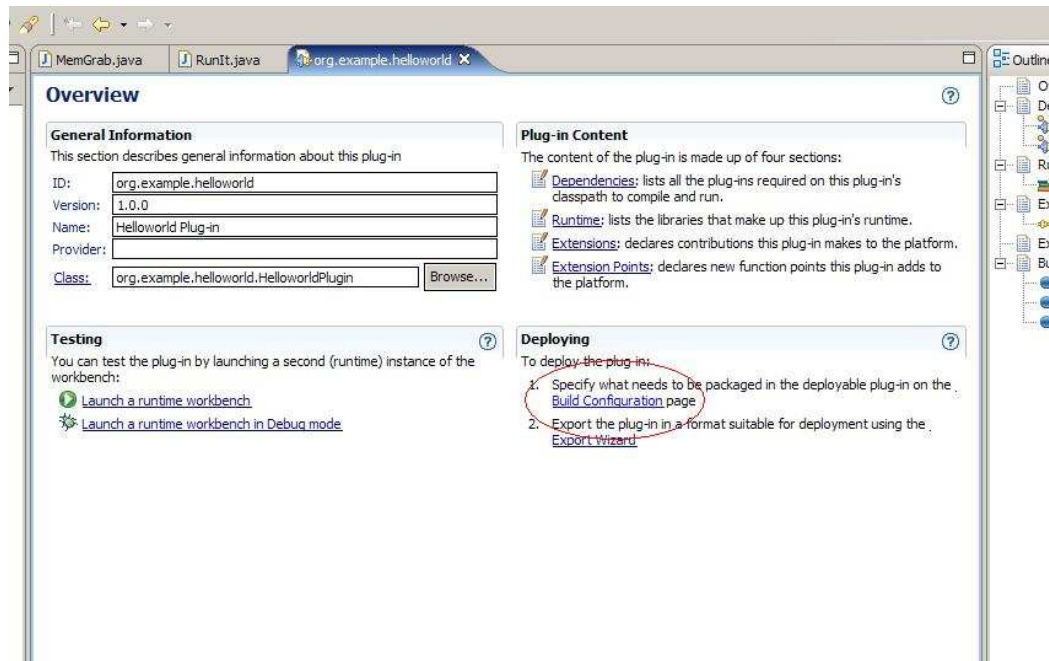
MemGrab.java

RunIt.java

org.example.helloworld

Outline

O

De

Ru

Ex

Ex

Bu

Overview

General Information

This section describes general information about this plug-in

ID: org.example.helloworld

Version: 1.0.0

Name: Helloworld Plug-in

Provider:

Class: org.example.helloworld.HelloworldPlugin Browse...

Plug-in Content

The content of the plug-in is made up of four sections:

Dependencies: lists all the plug-ins required on this plug-in's classpath to compile and run.

Runtime: lists the libraries that make up this plug-in's runtime.

Extensions: declares contributions this plug-in makes to the platform.

Extension Points: declares new function points this plug-in adds to the platform.

Testing

You can test the plug-in by launching a second (runtime) instance of the workbench:

Launch a runtime workbench

Launch a runtime workbench in Debug mode

Deploying

To deploy the plug-in:

1. Specify what needs to be packaged in the deployable plug-in on the Build Configuration page

2. Export the plug-in in a format suitable for deployment using the Export Wizard